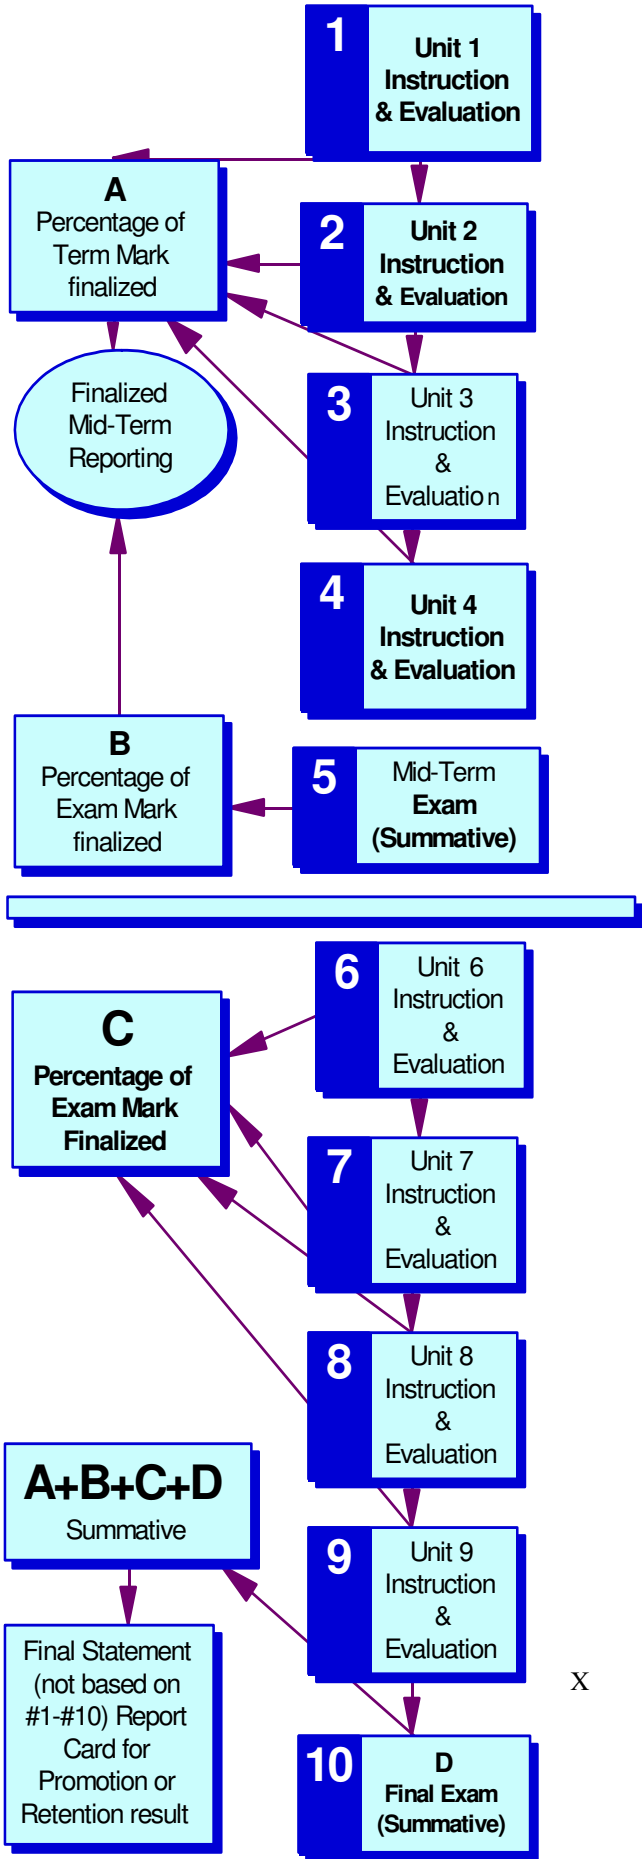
1
Unit 1
Instruction
& Evaluation

A
Percentage of
Term Mark
finalized

2
Unit 2
Instruction
& Evaluation

Finalized
Mid-Term
Reporting

3
Unit 3
Instruction
&
Evaluation

4
Unit 4
Instruction
& Evaluation

B
Percentage of
Exam Mark
finalized

5
Mid-Term
Exam
(Summative)

6
Unit 6
Instruction
&
Evaluation

C
Percentage of
Exam Mark
Finalized

7
Unit 7
Instruction
&
Evaluation

8
Unit 8
Instruction
&
Evaluation

A+B+C+D
Summative

9
Unit 9
Instruction
&
Evaluation

Final Statement
(not based on
#1-#10) Report
Card for
Promotion or
Retention result

X

10
D
Final Exam
(Summative)